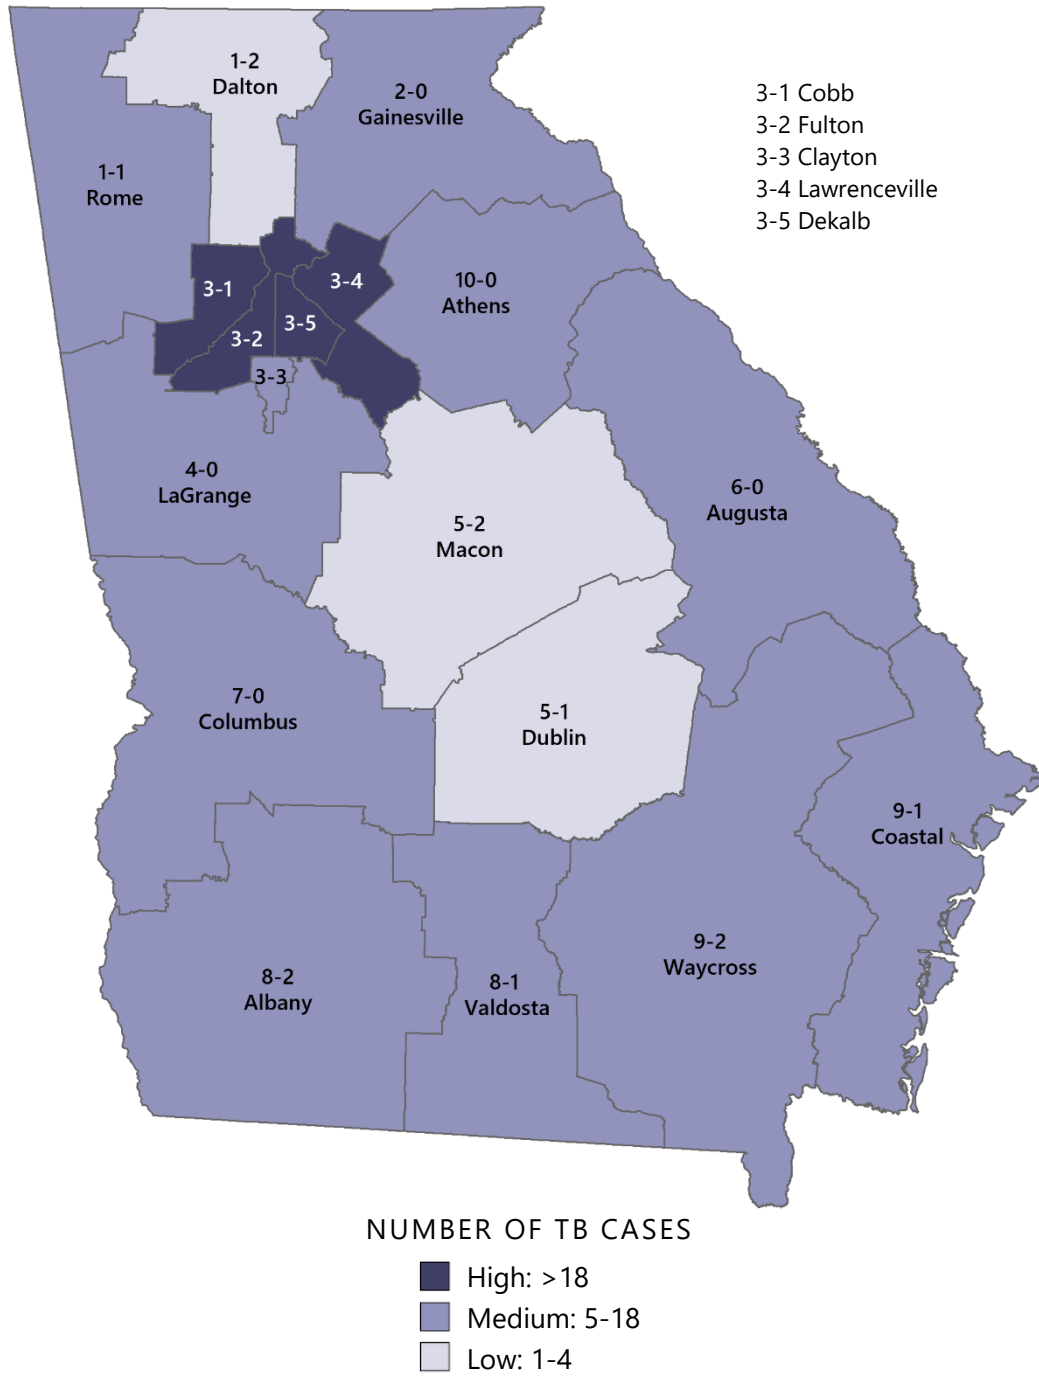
1-2
Dalton

2-0
Gainesville

3-1 Cobb
3-2 Fulton
3-3 Clayton
3-4 Lawrenceville
3-5 Dekalb

1-1
Rome

3-1

3-4

10-0
Athens

3-2

3-5

3-3

4-0
LaGrange

5-2
Macon

6-0
Augusta

7-0
Columbus

5-1
Dublin

9-1
Coastal

8-2
Albany

8-1
Valdosta

9-2
Waycross

NUMBER OF TB CASES
High: >18
Medium: 5-18
Low: 1-4